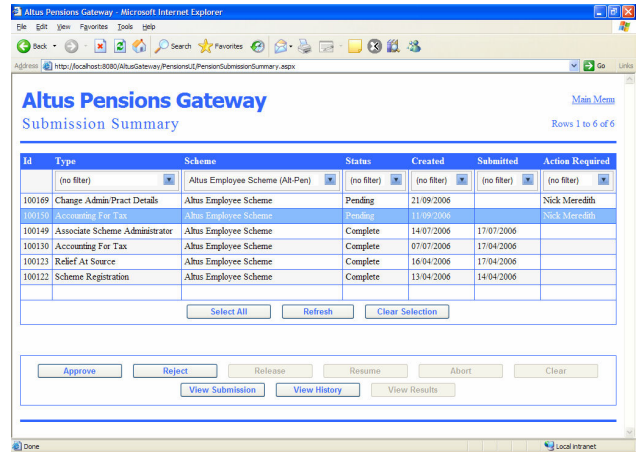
Altus Pensions Gateway - Microsoft Internet Explorer

File Edit View Favorites Tools Help

Back Search Favorites

Address http://localhost:8080/AltusGateway/PensionsUI/PensionSubmissionSummary.aspx Go Links

Altus Pensions Gateway
Submission Summary

Main Menu
Rows 1 to 6 of 6

| Id | Type | Scheme | Status | Created | Submitted | Action Required |
|---|---|---|---|---|---|---|
| | (no filter) | Altus Employee Scheme (Alt-Pen) | (no filter) | (no filter) | (no filter) | (no filter) |
| 100169 | Change Admin/Pract Details | Altus Employee Scheme | Pending | 21/09/2006 | | Nick Meredith |
| 100150 | Accounting For Tax | Altus Employee Scheme | Pending | 11/09/2006 | | Nick Meredith |
| 100149 | Associate Scheme Administrator | Altus Employee Scheme | Complete | 14/07/2006 | 17/07/2006 | |
| 100130 | Accounting For Tax | Altus Employee Scheme | Complete | 07/07/2006 | 17/04/2006 | |
| 100123 | Relief At Source | Altus Employee Scheme | Complete | 16/04/2006 | 17/04/2006 | |
| 100122 | Scheme Registration | Altus Employee Scheme | Complete | 13/04/2006 | 14/04/2006 | |

Select All Refresh Clear Selection

Approve Reject Release Resume Abort Clear
View Submission View History View Results

Done Local intranet